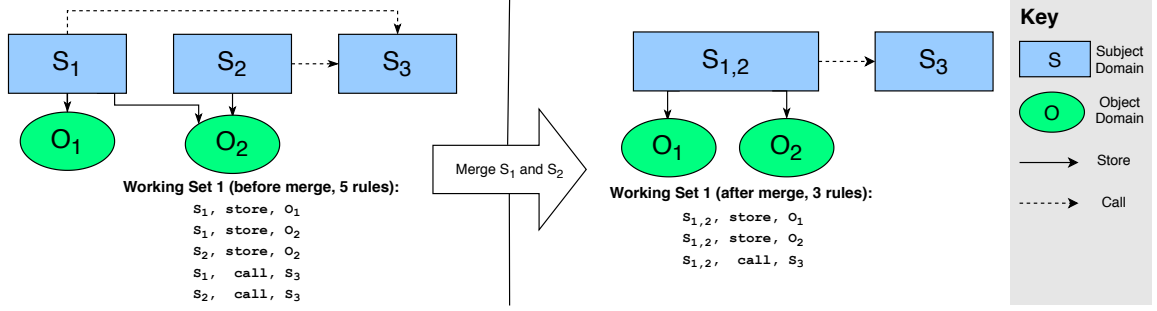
$S_1$

$S_2$

$S_3$

$O_1$

$O_2$

**Working Set 1 (before merge, 5 rules):**

$S_1$, store, $O_1$
$S_1$, store, $O_2$
$S_2$, store, $O_2$
$S_1$, call, $S_3$
$S_2$, call, $S_3$

Merge $S_1$ and $S_2$

$S_{1,2}$

$S_3$

$O_1$

$O_2$

**Working Set 1 (after merge, 3 rules):**

$S_{1,2}$, store, $O_1$
$S_{1,2}$, store, $O_2$
$S_{1,2}$, call, $S_3$

**Key**

S Subject Domain

O Object Domain

Store

Call